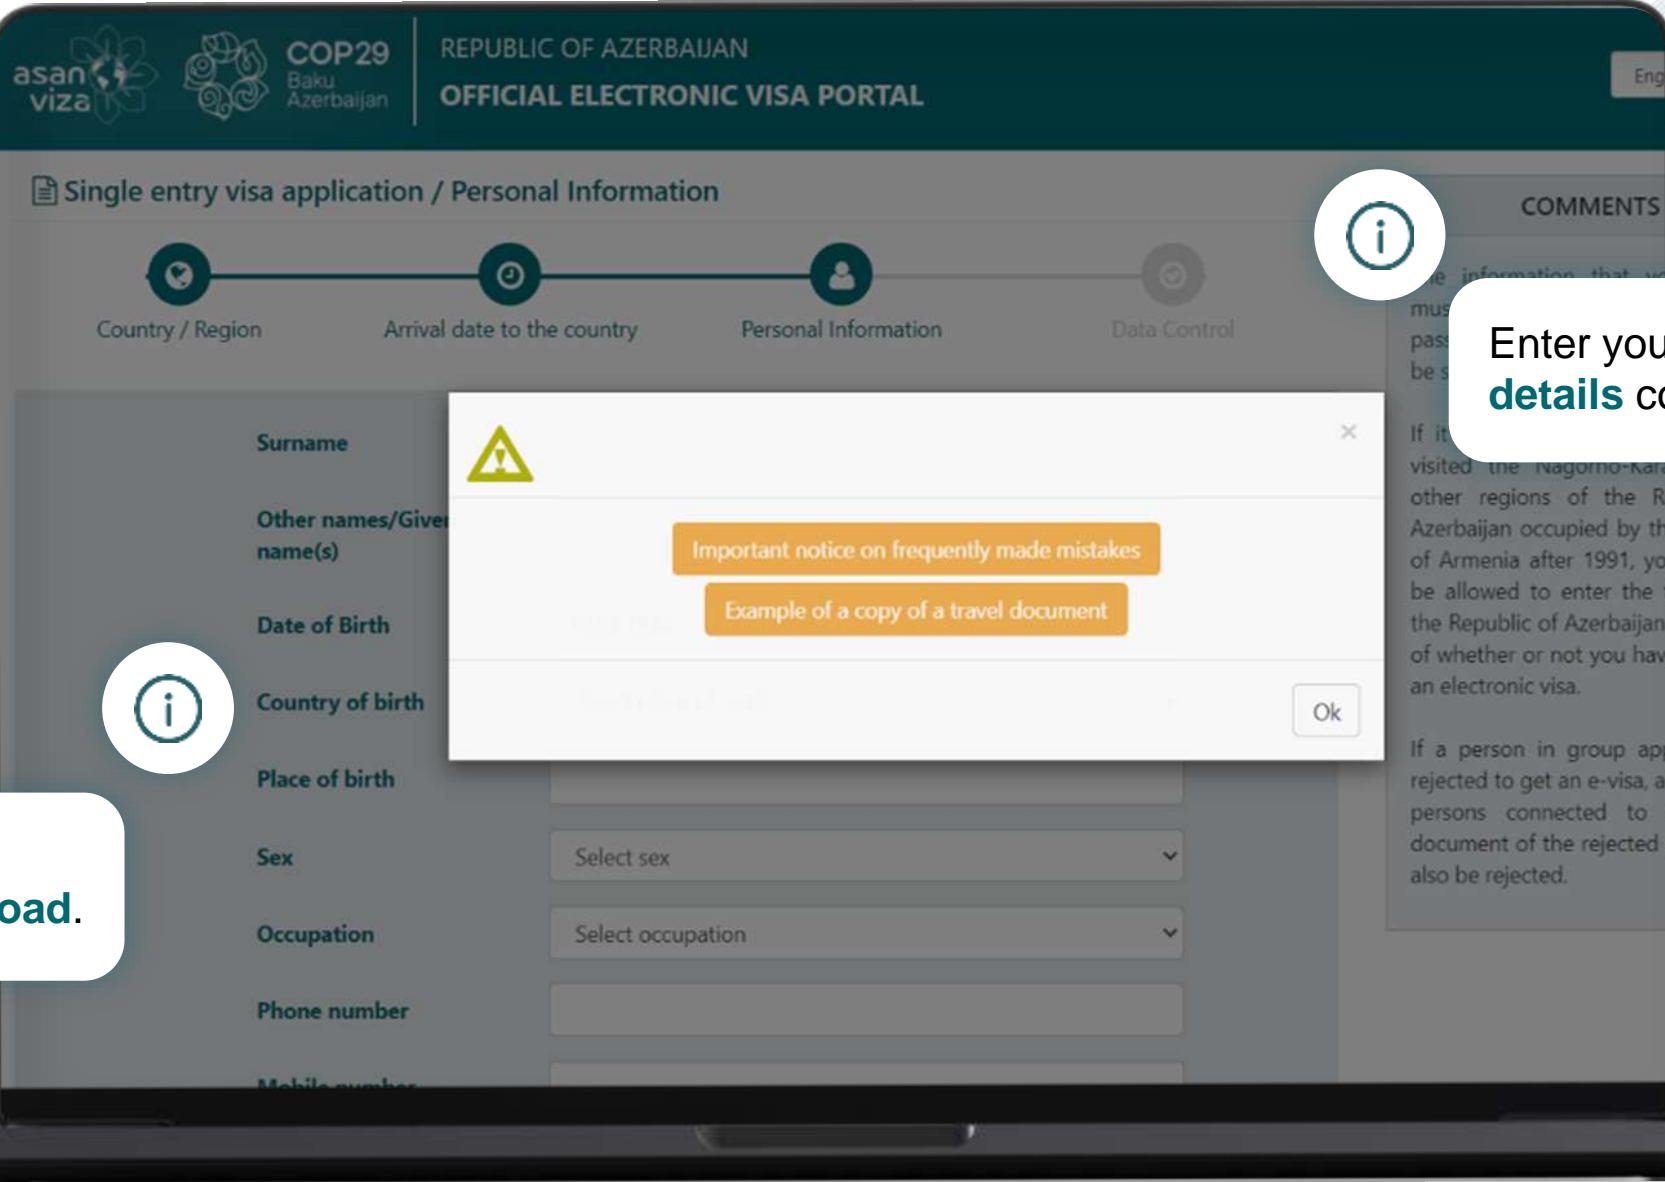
asan viza

COP29 Baku Azerbaijan

REPUBLIC OF AZERBAIJAN
OFFICIAL ELECTRONIC VISA PORTAL

Eng

Single entry visa application / Personal Information

Country / Region

Arrival date to the country

Personal Information

Data Control

COMMENTS

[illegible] information that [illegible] mus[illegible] pass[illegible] be s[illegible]

If it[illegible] visited the Nagorno-Kara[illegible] other regions of the R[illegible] Azerbaijan occupied by th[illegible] of Armenia after 1991, yo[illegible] be allowed to enter the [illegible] the Republic of Azerbaijan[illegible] of whether or not you hav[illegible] an electronic visa.

If a person in group ap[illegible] rejected to get an e-visa, a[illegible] persons connected to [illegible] document of the rejected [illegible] also be rejected.

Enter you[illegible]
details c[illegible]

Surname

Other names/Giver name(s)

Date of Birth

Country of birth

Place of birth

Sex

Select sex

Occupation

Select occupation

Phone number

Mobile number

×

Important notice on frequently made mistakes

Example of a copy of a travel document

Ok

oad.